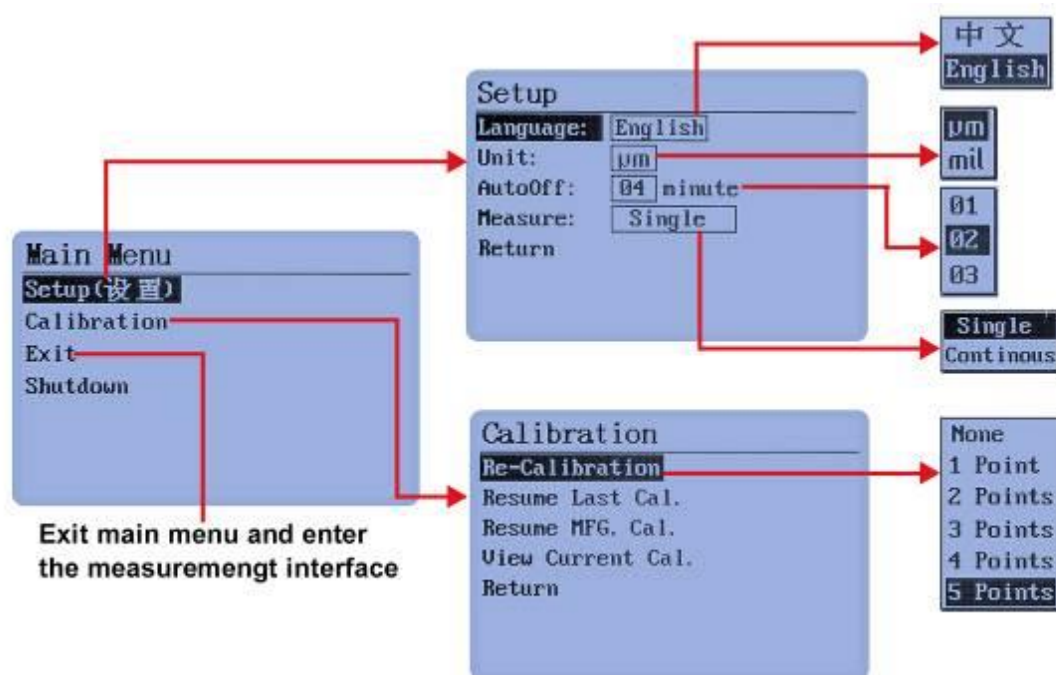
中文
English

Setup
Language: English
Unit: μm
AutoOff: 04 minute
Measure: Single
Return

μm
mil

01
02
03

Single
Continous

Main Menu
Setup(设置)
Calibration
Exit
Shutdown

Exit main menu and enter the measuremengt interface

Calibration
Re-Calibration
Resume Last Cal.
Resume MFG. Cal.
View Current Cal.
Return

None
1 Point
2 Points
3 Points
4 Points
5 Points